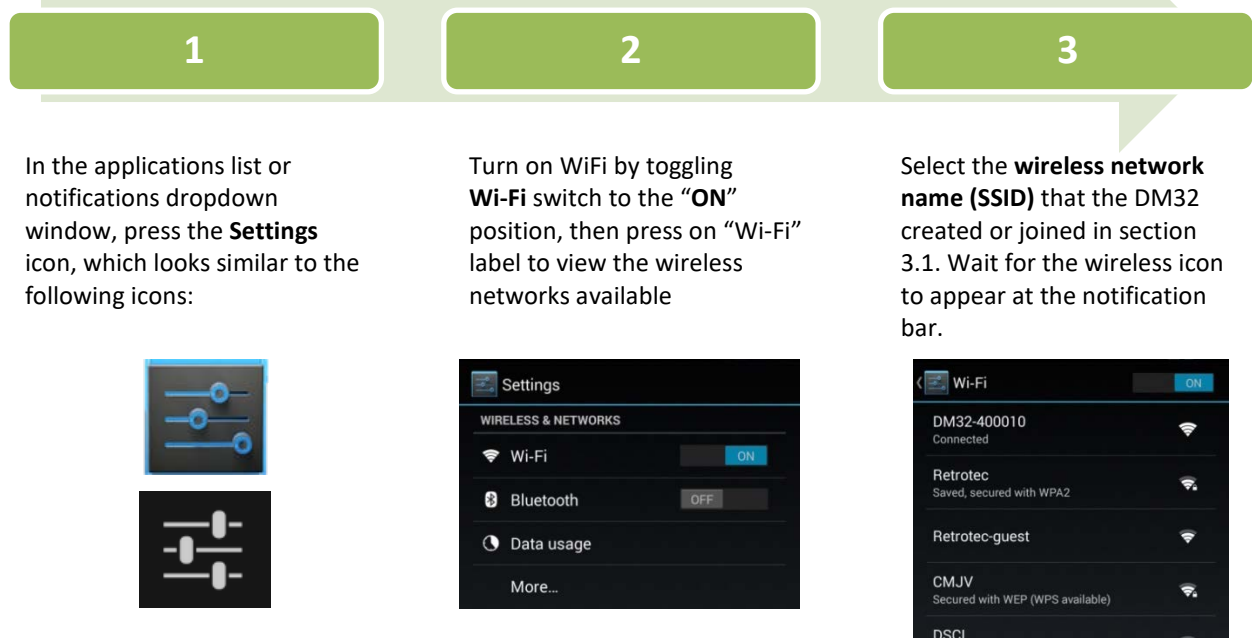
1

2

3

In the applications list or notifications dropdown window, press the **Settings** icon, which looks similar to the following icons:

Turn on WiFi by toggling **Wi-Fi** switch to the "**ON**" position, then press on "Wi-Fi" label to view the wireless networks available

Select the **wireless network name (SSID)** that the DM32 created or joined in section 3.1. Wait for the wireless icon to appear at the notification bar.

Settings
WIRELESS & NETWORKS
Wi-Fi ON
Bluetooth OFF
Data usage
More...

Wi-Fi ON
DM32-400010
Connected
Retrotec
Saved, secured with WPA2
Retrotec-guest
CMJV
Secured with WEP (WPS available)
DSCI